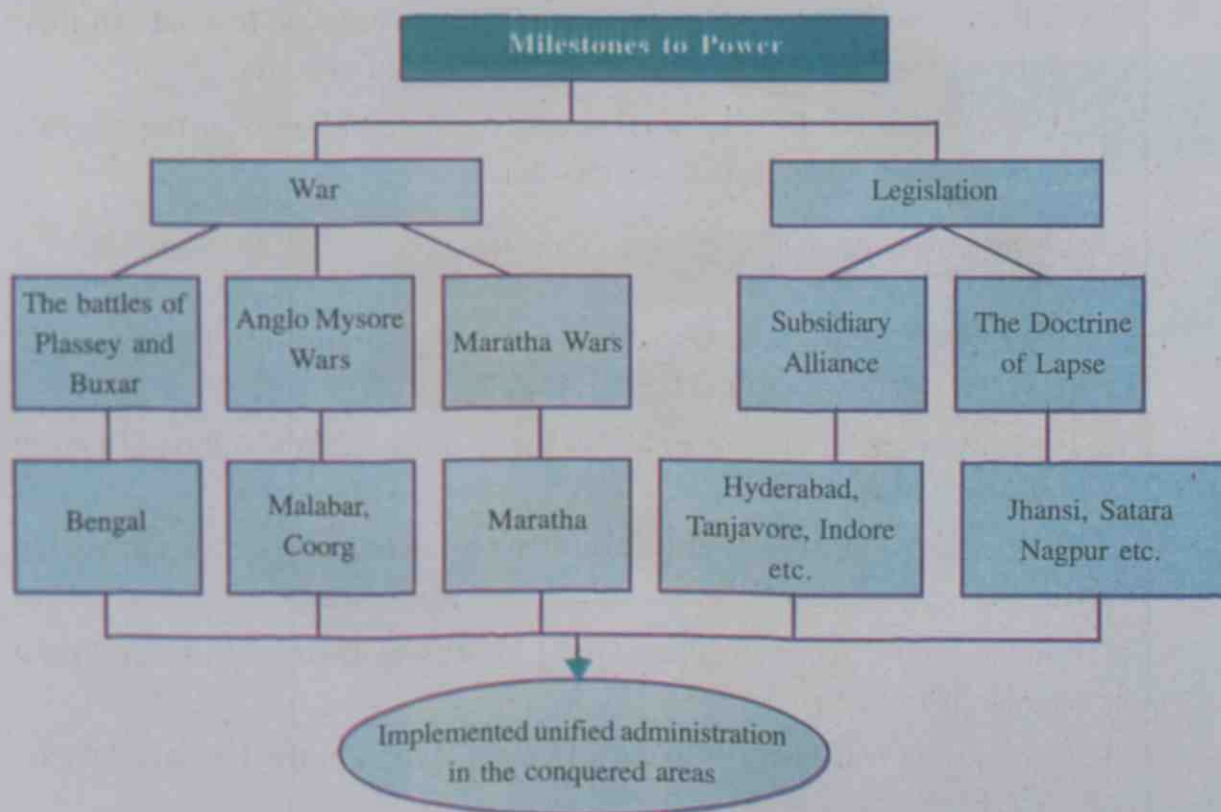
Milestones to Power

War

Legislation

The battles of Plassey and Buxar

Anglo Mysore Wars

Maratha Wars

Subsidiary Alliance

The Doctrine of Lapse

Bengal

Malabar, Coorg

Maratha

Hyderabad, Tanjavore, Indore etc.

Jhansi, Satara Nagpur etc.

Implemented unified administration in the conquered areas